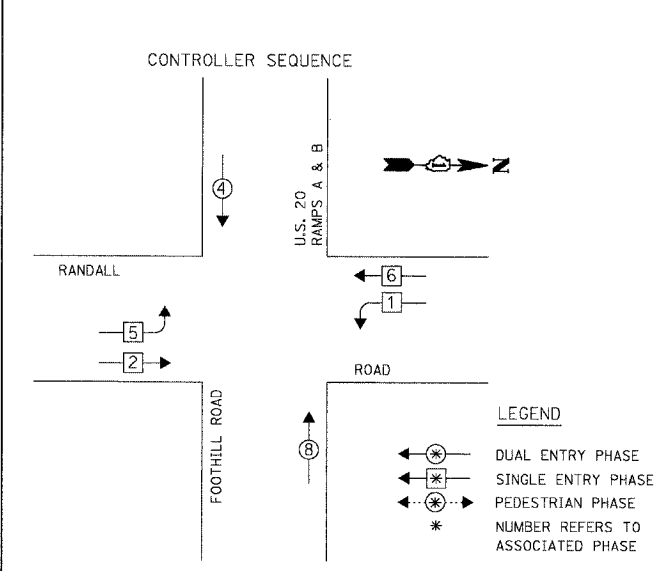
CONTROLLER SEQUENCE

U.S. 20
RAMPS A & B

Z

4

RANDALL

6

1

5

2

ROAD

FOOTHILL ROAD

8

LEGEND

$*$ DUAL ENTRY PHASE

$*$ SINGLE ENTRY PHASE

$*$ PEDESTRIAN PHASE

$*$ NUMBER REFERS TO ASSOCIATED PHASE